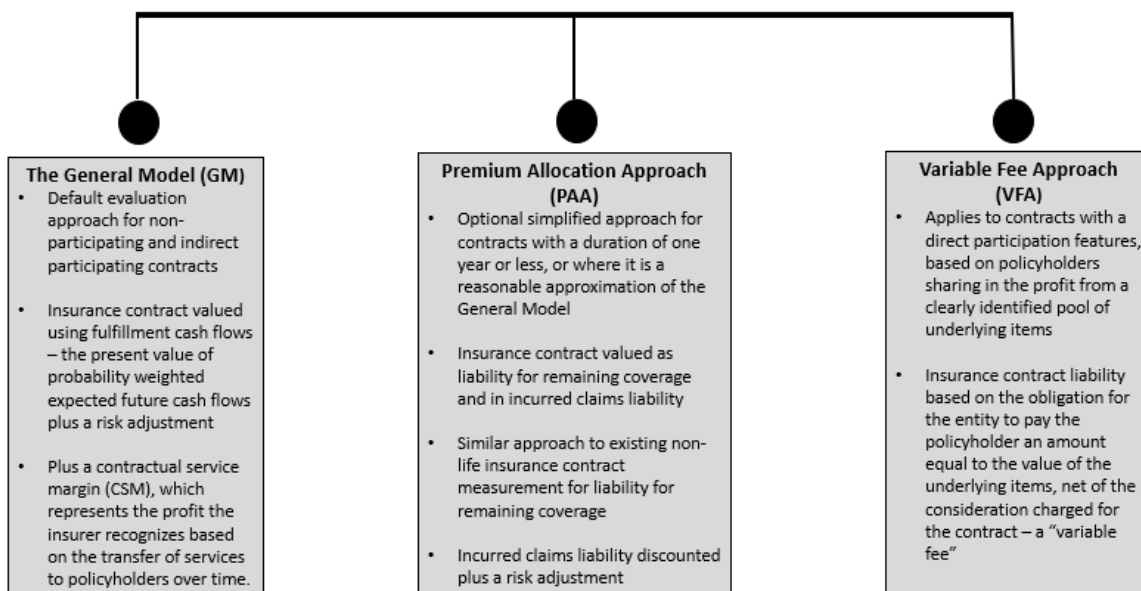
The General Model (GM)

- Default evaluation approach for non-participating and indirect participating contracts
- Insurance contract valued using fulfillment cash flows – the present value of probability weighted expected future cash flows plus a risk adjustment
- Plus a contractual service margin (CSM), which represents the profit the insurer recognizes based on the transfer of services to policyholders over time.

Premium Allocation Approach (PAA)

- Optional simplified approach for contracts with a duration of one year or less, or where it is a reasonable approximation of the General Model
- Insurance contract valued as liability for remaining coverage and in incurred claims liability
- Similar approach to existing non-life insurance contract measurement for liability for remaining coverage
- Incurred claims liability discounted plus a risk adjustment

Variable Fee Approach (VFA)

- Applies to contracts with a direct participation features, based on policyholders sharing in the profit from a clearly identified pool of underlying items
- Insurance contract liability based on the obligation for the entity to pay the policyholder an amount equal to the value of the underlying items, net of the consideration charged for the contract – a "variable fee"